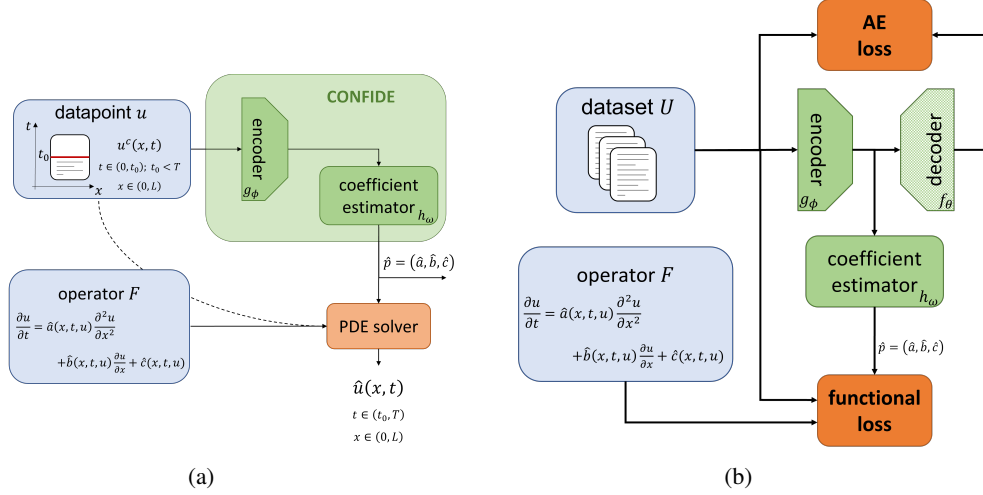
datapoint $u$

$t$

$t_0$

$x$

$u^c(x,t)$

$t \in (0,t_0);\ t_0 < T$

$x \in (0,L)$

CONFIDE

encoder

$g_\phi$

coefficient estimator $h_\omega$

$\hat{p} = (\hat{a}, \hat{b}, \hat{c})$

operator $F$

$\frac{\partial u}{\partial t} = \hat{a}(x,t,u)\frac{\partial^2 u}{\partial x^2}$

$+\hat{b}(x,t,u)\frac{\partial u}{\partial x} + \hat{c}(x,t,u)$

PDE solver

$\hat{u}(x,t)$

$t \in (t_0, T)$

$x \in (0,L)$

(a)

AE loss

dataset $U$

encoder

$g_\phi$

decoder

$f_\theta$

coefficient estimator $h_\omega$

operator $F$

$\frac{\partial u}{\partial t} = \hat{a}(x,t,u)\frac{\partial^2 u}{\partial x^2}$

$+\hat{b}(x,t,u)\frac{\partial u}{\partial x} + \hat{c}(x,t,u)$

$\hat{p} = (\hat{a}, \hat{b}, \hat{c})$

functional loss

(b)